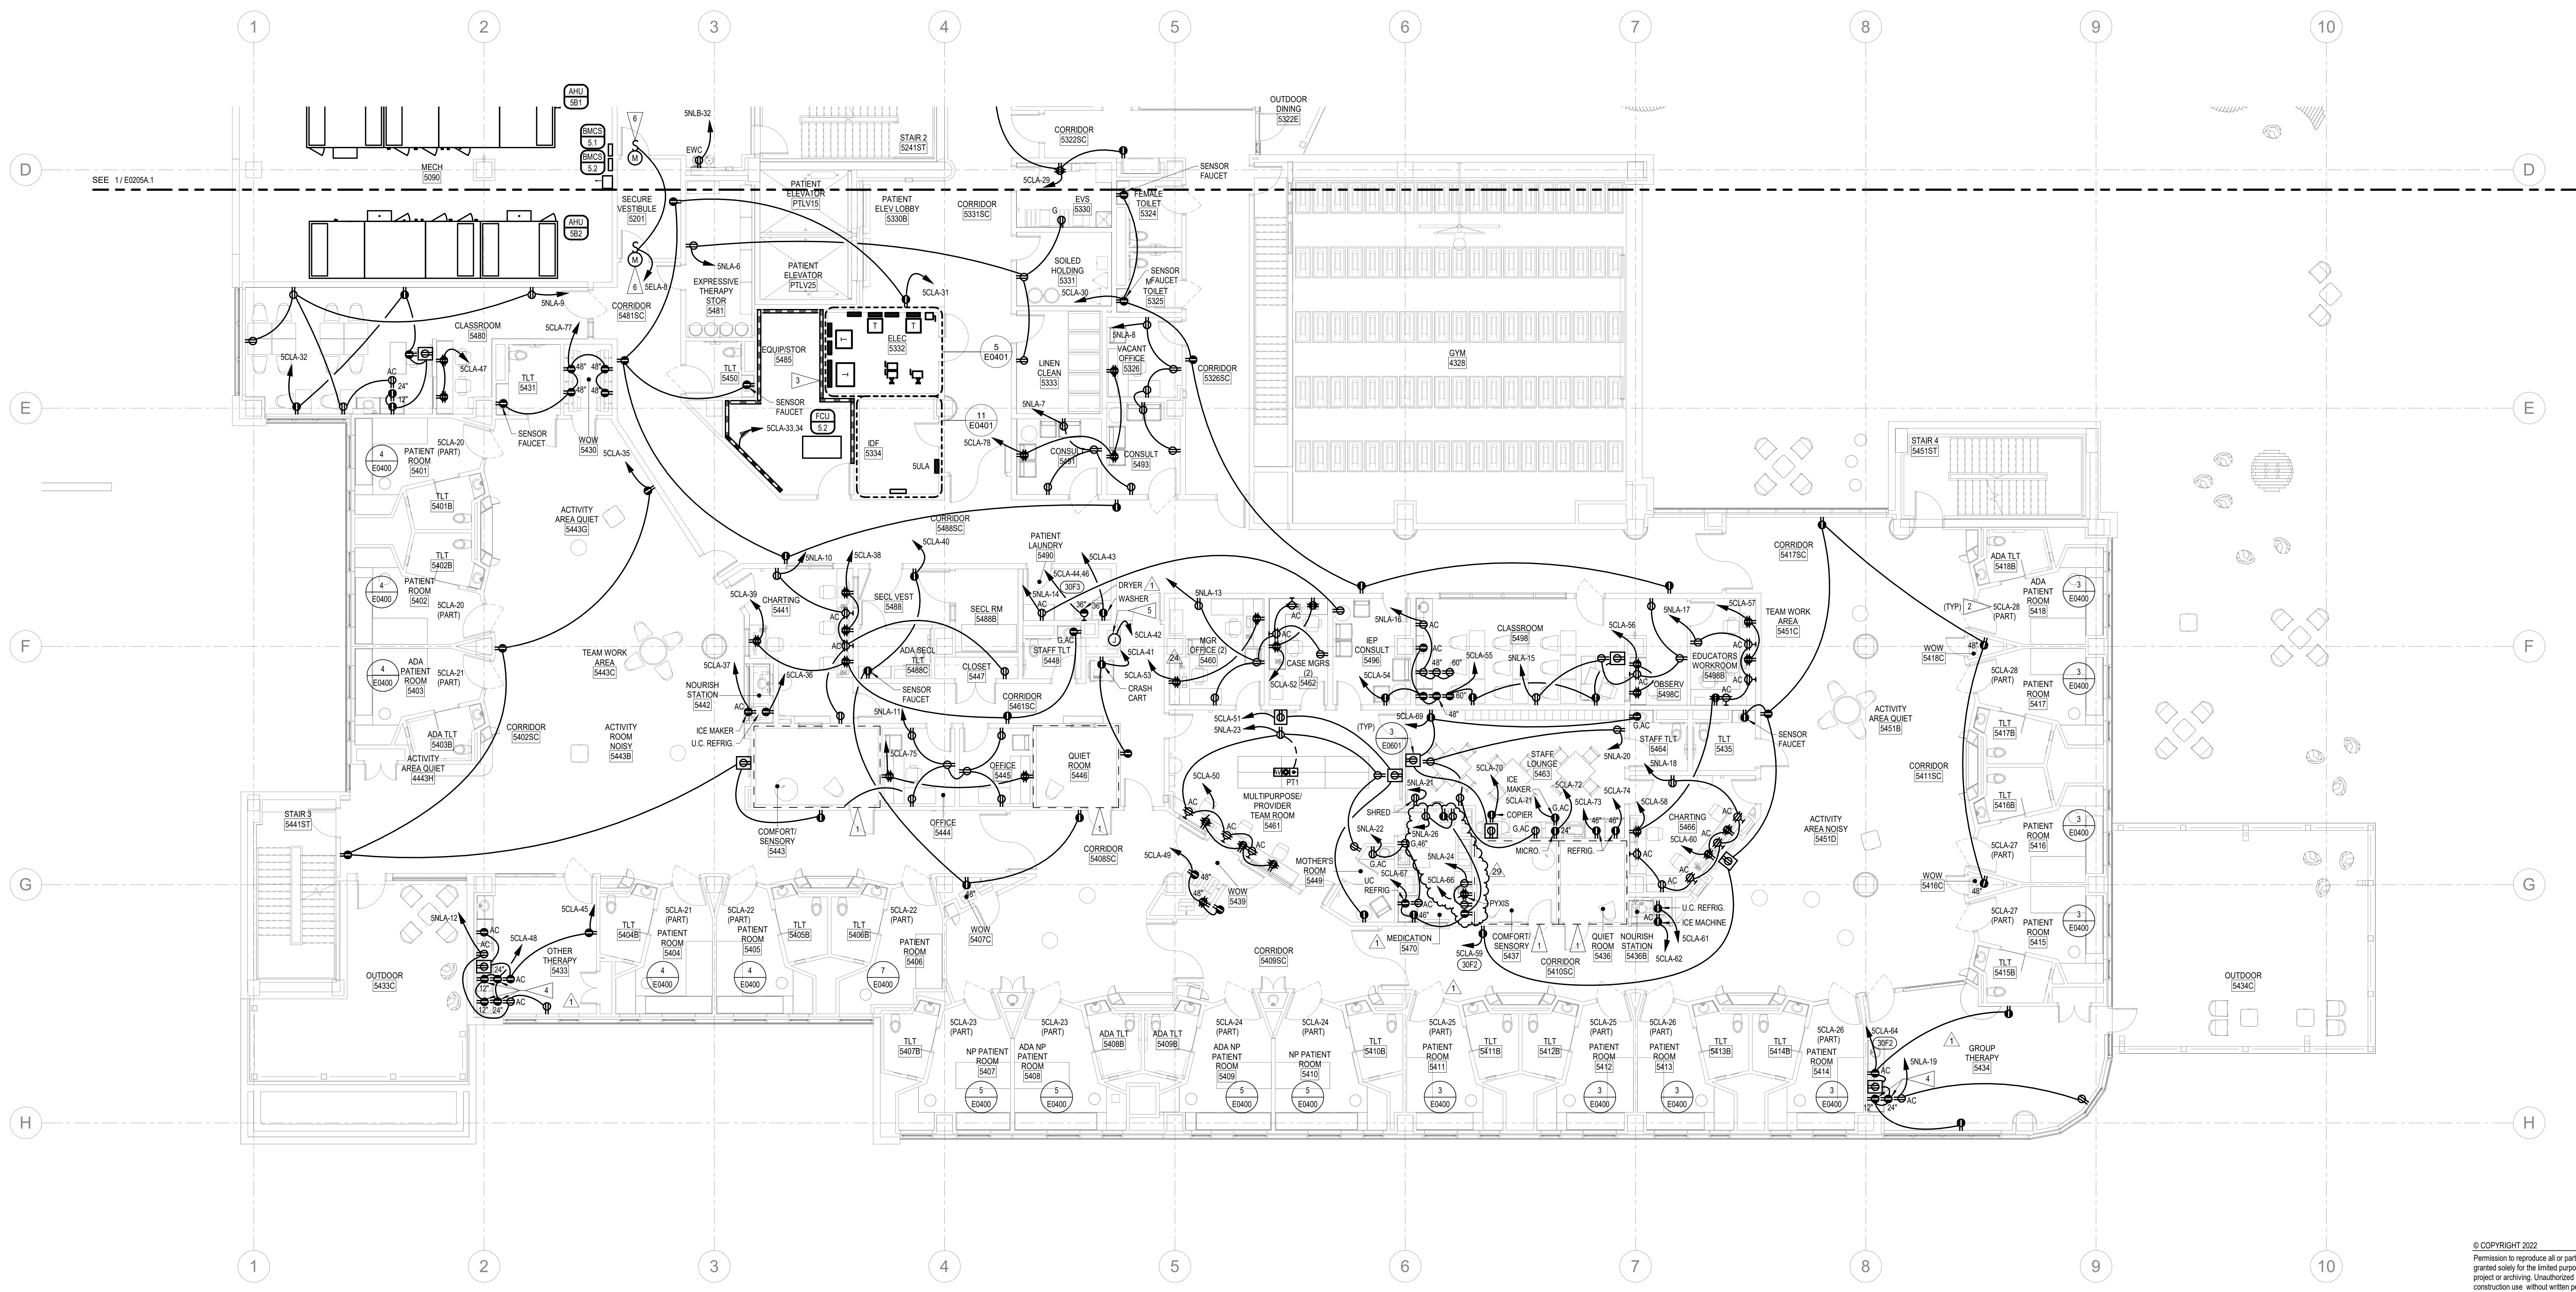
1 2 3 4 5 6 7 8 9 10

D
E
F
G
H

SEE 1 / E0205A.1

AHU 5B1
AHU 5B2
BMCS 5.1
BMCS 5.2
MECH 5090
5NLB-32
EWC
SECURE VESTIBULE 5201
PATIENT ELEVATOR PTLV15
STAIR 2 5241ST
PATIENT ELEV LOBBY 5330B
CORRIDOR 5331SC
CORRIDOR 5322SC
OUTDOOR DINING 5322E
SENSOR FAUCET
5CLA-29
EVS 5330
FEMALE TOILET 5324
5NLA-6
5ELA-8
EXPRESSIVE THERAPY STOR 5481
PATIENT ELEVATOR PTLV25
SOILED HOLDING 5331
5CLA-30
SENSOR FAUCET TOILET 5325
5CLA-31
5NLA-9
CORRIDOR 5481SC
CLASSROOM 5480
5CLA-77
5CLA-32
5CLA-47
TLT 5431
EQUIP/STOR 5485
ELEC 5332
5 E0401
LINEN CLEAN 5333
5NLA-8
VACANT OFFICE 5326
CORRIDOR 5326SC
GYM 4328
TLT 5450
SENSOR FAUCET
FCU 5.2
5CLA-33,34
IDF 5334
5ULA
11 E0401
5CLA-78
5NLA-7
CONSULT 5481
CONSULT 5493
SENSOR FAUCET
WOW 5430
5CLA-35
4 E0400
PATIENT ROOM 5401
5CLA-20 (PART)
TLT 5401B
TLT 5402B
ACTIVITY AREA QUIET 5443G
CORRIDOR 5488SC
5CLA-40
5NLA-10
5CLA-38
PATIENT LAUNDRY 5490
5CLA-43
5CLA-44,46
30F3
DRYER
WASHER
5NLA-13
CORRIDOR 5417SC
STAIR 4 5451ST
ADA TLT 5418B
ADA PATIENT ROOM 5418
3 E0400
(TYP)
5CLA-28 (PART)
4 E0400
PATIENT ROOM 5402
5CLA-20 (PART)
5CLA-39
CHARTING 5441
SECL VEST 5488
SECL RM 5488B
5NLA-14
G.AC
STAFF TLT 5448
5CLA-42
5CLA-41
MGR OFFICE (2) 5460
CASE MGRS (2) 5462
5CLA-52
IEP CONSULT 5496
5NLA-16
CLASSROOM 5498
5NLA-15
5CLA-55
5CLA-56
5NLA-17
5CLA-57
EDUCATORS WORKROOM 5498B
OBSERV 5498C
TEAM WORK AREA 5451C
WOW 5418C
5CLA-28 (PART)
PATIENT ROOM 5417
TEAM WORK AREA 5443C
4 E0400
ADA PATIENT ROOM 5403
5CLA-21 (PART)
5CLA-37
NOURISH STATION 5442
5CLA-36
ADA SECL TLT 5488C
CLOSET 5447
SENSOR FAUCET
CORRIDOR 5461SC
5CLA-53
CRASH CART
5CLA-54
5CLA-51
5NLA-23
5CLA-69
(TYP)
3 E0601
STAFF TLT 5464
TLT 5435
SENSOR FAUCET
ACTIVITY AREA QUIET 5451B
TLT 5417B
ADA TLT 5403B
ACTIVITY AREA QUIET 4443H
CORRIDOR 5402SC
ACTIVITY ROOM NOISY 5443B
ICE MAKER
U.C. REFRIG.
5NLA-11
5CLA-75
OFFICE 5445
QUIET ROOM 5446
PT1
MULTIPURPOSE/ PROVIDER TEAM ROOM 5461
5CLA-50
5NLA-21
5CLA-70
STAFF LOUNGE 5463
ICE MAKER
5CLA-71
COPIER
5CLA-72
5CLA-73
5CLA-74
5NLA-20
5NLA-18
5CLA-58
CHARTING 5466
5CLA-60
CORRIDOR 5411SC
TLT 5416B
STAIR 3 5441ST
COMFORT/ SENSORY 5443
OFFICE 5444
CORRIDOR 5408SC
SHRED
5NLA-22
5NLA-26
5NLA-24
5CLA-67
5CLA-66
UC REFRIG
MICRO
REFRIG.
29
ACTIVITY AREA NOISY 5451D
PATIENT ROOM 5416
5CLA-27 (PART)
3 E0400
5CLA-49
MOTHER'S ROOM 5449
WOW 5439
WOW 5416C
5NLA-12
5CLA-45
5CLA-48
TLT 5404B
5CLA-21 (PART)
PATIENT ROOM 5404
5CLA-22 (PART)
PATIENT ROOM 5405
TLT 5405B
TLT 5406B
5CLA-22 (PART)
PATIENT ROOM 5406
WOW 5407C
MEDICATION 5470
PYXIS
5CLA-59
30F2
COMFORT/ SENSORY 5437
CORRIDOR 5410SC
QUIET ROOM 5436
NOURISH STATION 5436B
U.C. REFRIG.
ICE MACHINE
5CLA-61
5CLA-62
5CLA-27 (PART)
PATIENT ROOM 5415
3 E0400
TLT 5415B
OUTDOOR 5433C
OTHER THERAPY 5433
4 E0400
4 E0400
7 E0400
CORRIDOR 5409SC
OUTDOOR 5434C
TLT 5407B
5CLA-23 (PART)
NP PATIENT ROOM 5407
5CLA-23 (PART)
ADA NP PATIENT ROOM 5408
ADA TLT 5408B
ADA TLT 5409B
5CLA-24 (PART)
ADA NP PATIENT ROOM 5409
5CLA-24 (PART)
NP PATIENT ROOM 5410
TLT 5410B
5CLA-25 (PART)
PATIENT ROOM 5411
TLT 5411B
TLT 5412B
5CLA-25 (PART)
PATIENT ROOM 5412
5CLA-26 (PART)
PATIENT ROOM 5413
TLT 5413B
TLT 5414B
5CLA-26 (PART)
PATIENT ROOM 5414
5CLA-64
30F2
5NLA-19
GROUP THERAPY 5434
5 E0400
5 E0400
5 E0400
5 E0400
3 E0400
3 E0400
3 E0400
3 E0400

© COPYRIGHT 2022
Permission to reproduce all or part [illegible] granted solely for the limited purpo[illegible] project or archiving. Unauthorized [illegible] construction use without written p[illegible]